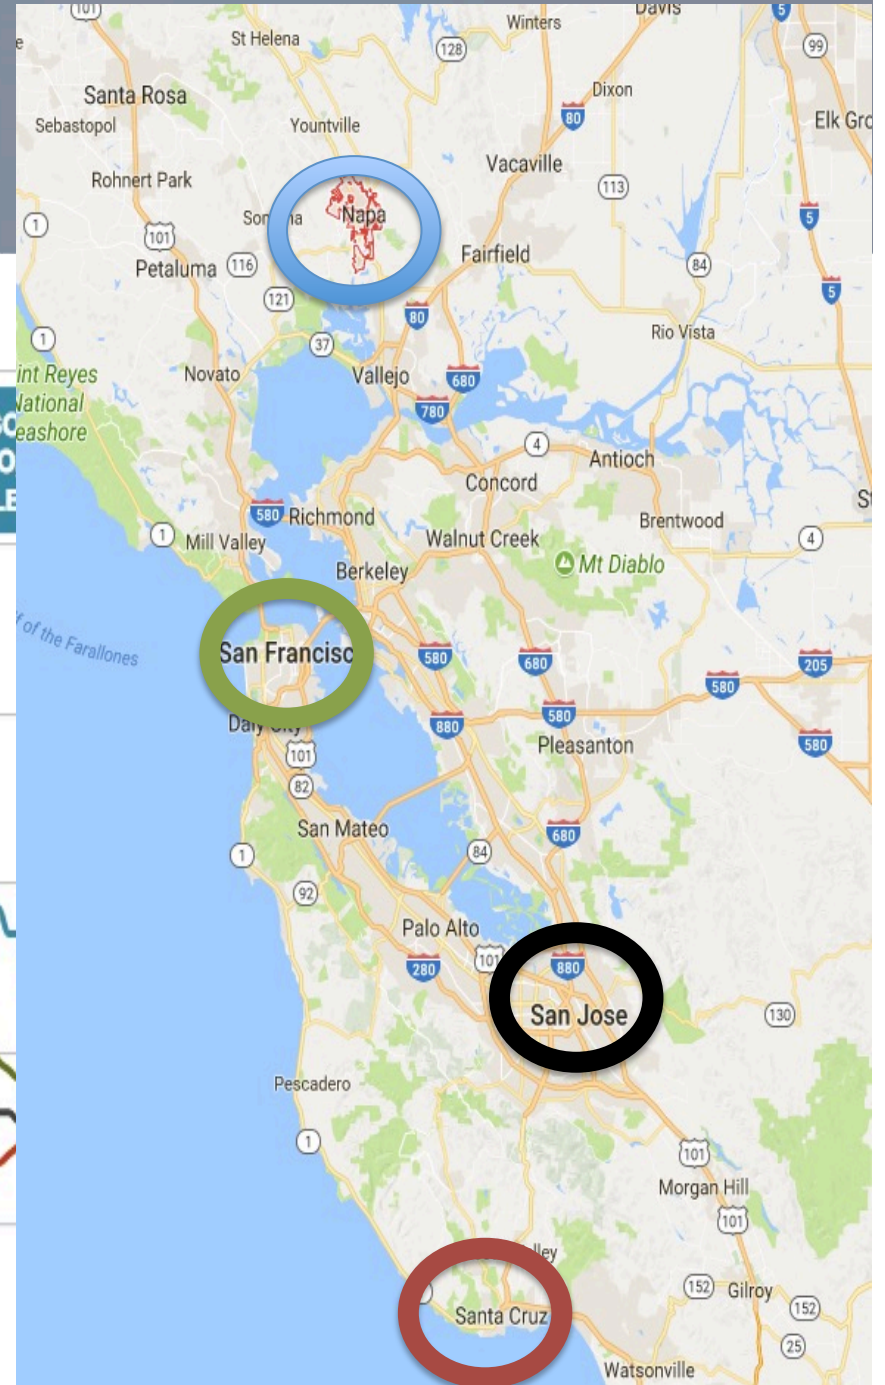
101
Winters
Davis
5
St Helena
128
99
Santa Rosa
Dixon
Sebastopol
Yountville
80
Elk Gro
Vacaville
Rohnert Park
113
Son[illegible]a
Napa
1
101
5
Fairfield
Petaluma
116
84
5
121
80
Rio Vista
1
37
int Reyes
Novato
Vallejo
680
National
eashore
780
4
Antioch
Concord
580
Richmond
Brentwood
St
1
Mill Valley
Walnut Creek
4
Mt Diablo
Berkeley
of the Farallones
San Francisc
580
680
205
580
580
Daly City
880
Pleasanton
580
101
82
San Mateo
680
1
84
92
Palo Alto
101
880
280
San Jose
130
Pescadero
1
101
Morgan Hill
101
lley
152
Gilroy
152
Santa Cruz
25
Watsonville